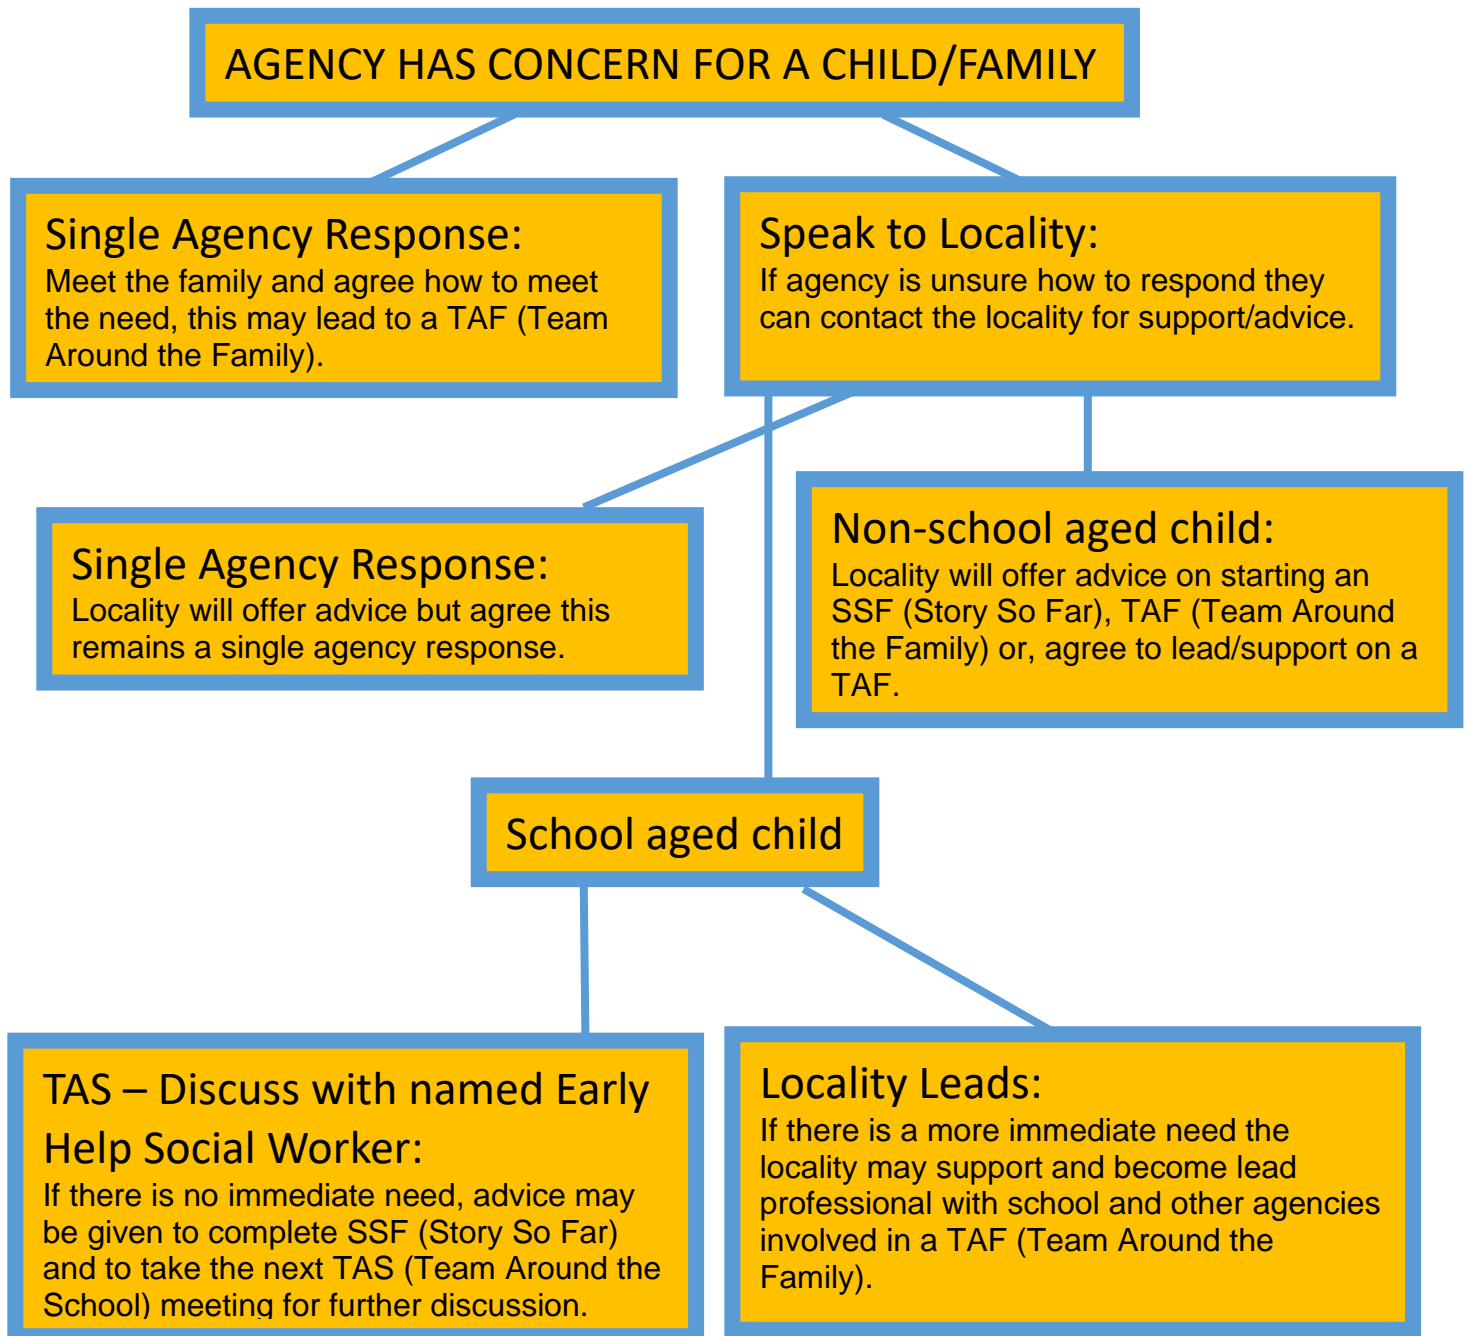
AGENCY HAS CONCERN FOR A CHILD/FAMILY

Single Agency Response:
Meet the family and agree how to meet the need, this may lead to a TAF (Team Around the Family).

Speak to Locality:
If agency is unsure how to respond they can contact the locality for support/advice.

Single Agency Response:
Locality will offer advice but agree this remains a single agency response.

Non-school aged child:
Locality will offer advice on starting an SSF (Story So Far), TAF (Team Around the Family) or, agree to lead/support on a TAF.

School aged child

TAS – Discuss with named Early Help Social Worker:
If there is no immediate need, advice may be given to complete SSF (Story So Far) and to take the next TAS (Team Around the School) meeting for further discussion.

Locality Leads:
If there is a more immediate need the locality may support and become lead professional with school and other agencies involved in a TAF (Team Around the Family).